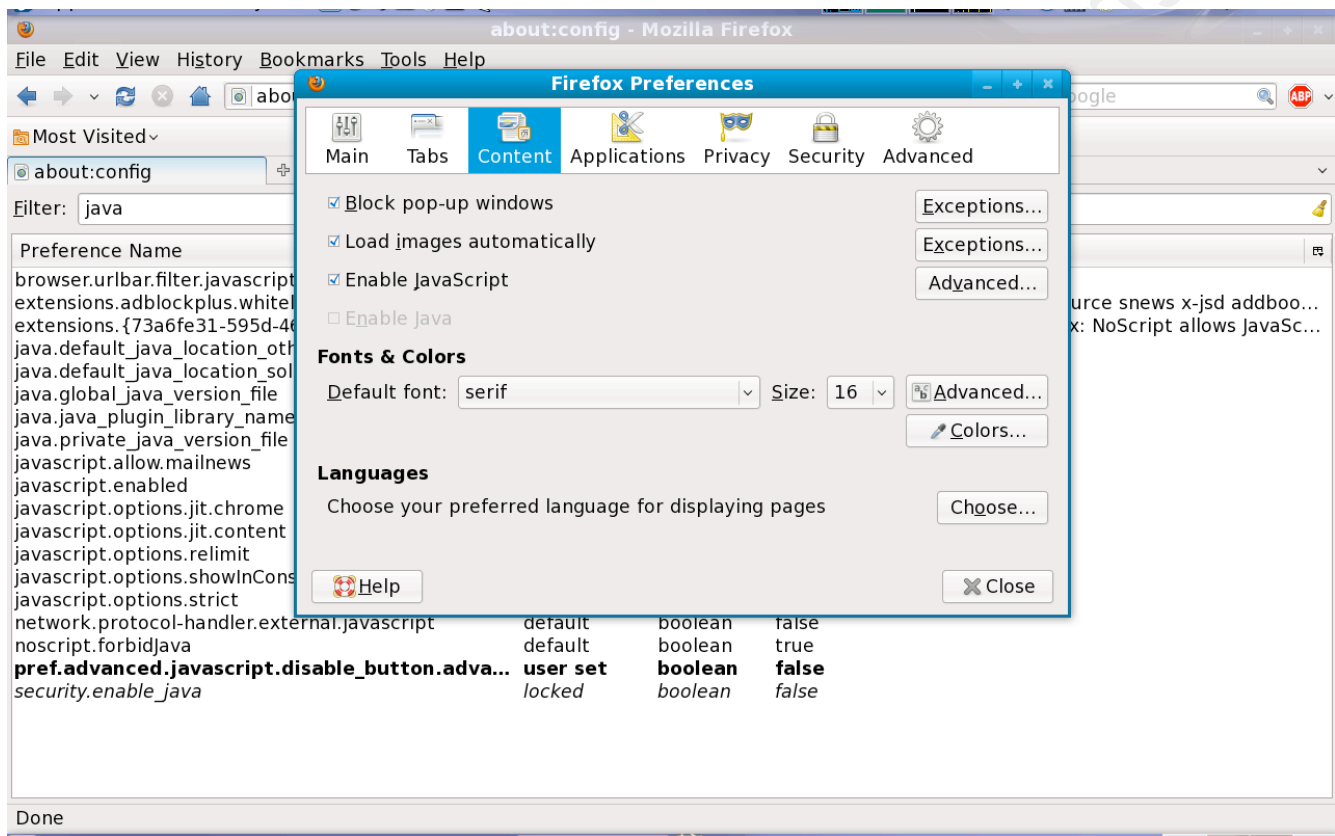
about:config - Mozilla Firefox

File Edit View History Bookmarks Tools Help

abou

oogle

Most Visited

about:config

Filter: java

Preference Name

browser.urlbar.filter.javascript
extensions.adblockplus.whitel
extensions.{73a6fe31-595d-4
java.default_java_location_oth
java.default_java_location_sol
java.global_java_version_file
java.java_plugin_library_name
java.private_java_version_file
javascript.allow.mailnews
javascript.enabled
javascript.options.jit.chrome
javascript.options.jit.content
javascript.options.relimit
javascript.options.showInCons
javascript.options.strict

| | | | |
|---|---|---|---|
| network.protocol-handler.external.javascript | default | boolean | false |
| noscript.forbidJava | default | boolean | true |
| **pref.advanced.javascript.disable_button.adva...** | **user set** | **boolean** | **false** |
| *security.enable_java* | *locked* | *boolean* | *false* |

urce snews x-jsd addboo...
x: NoScript allows JavaSc...

Firefox Preferences

Main Tabs Content Applications Privacy Security Advanced

Block pop-up windows
Exceptions...

Load images automatically
Exceptions...

Enable JavaScript
Advanced...

Enable Java

Fonts & Colors

Default font: serif Size: 16 Advanced...

Colors...

Languages

Choose your preferred language for displaying pages
Choose...

Help

Close

Done